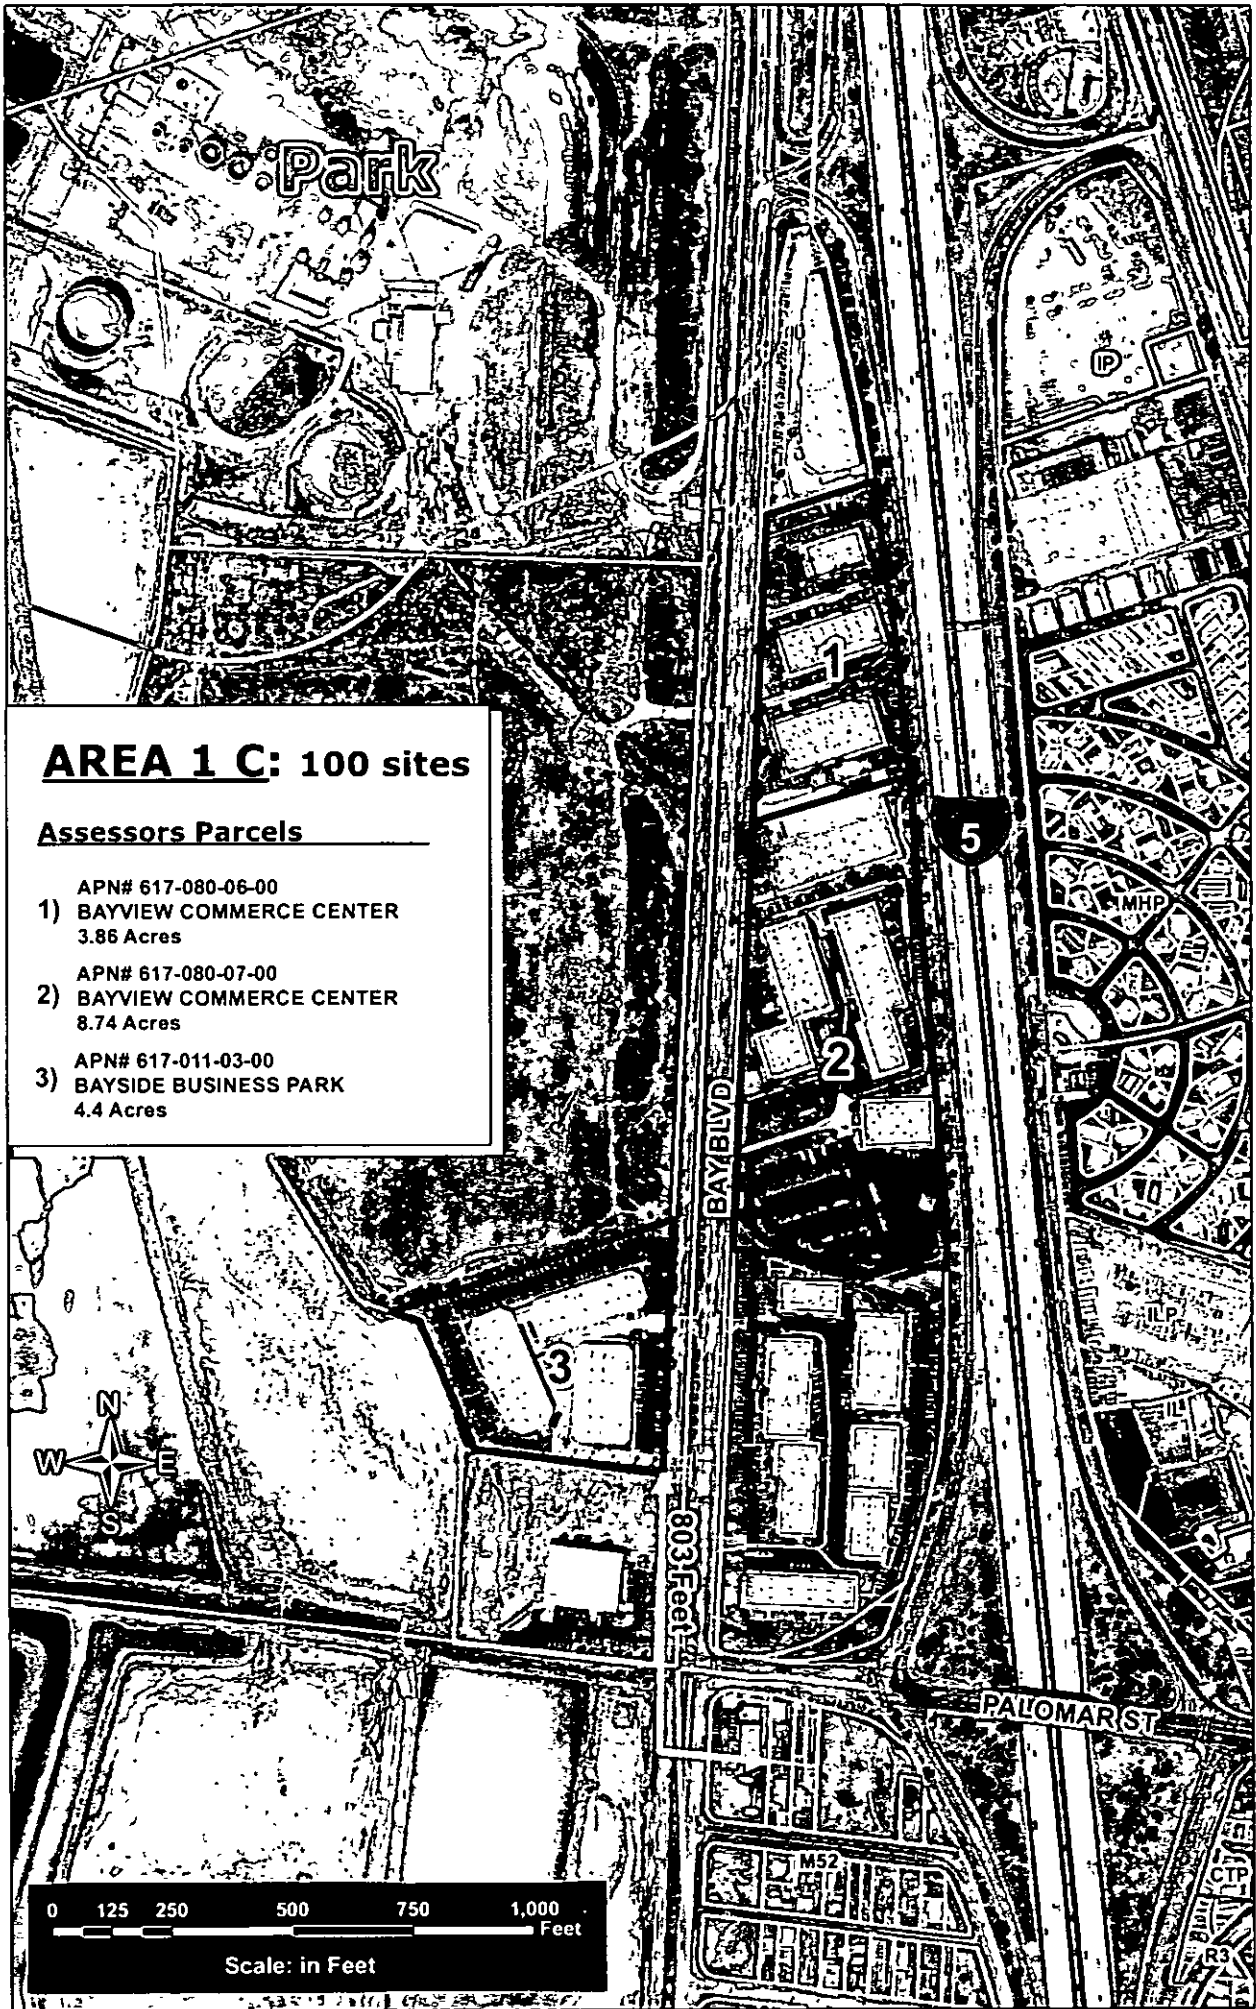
Park

IP

1

AREA 1 C: 100 sites

Assessors Parcels

1) APN# 617-080-06-00
BAYVIEW COMMERCE CENTER
3.86 Acres

2) APN# 617-080-07-00
BAYVIEW COMMERCE CENTER
8.74 Acres

3) APN# 617-011-03-00
BAYSIDE BUSINESS PARK
4.4 Acres

5

MHP

2

BAY BLVD

ILP

3

N
W E
S

803 Feet

PALOMAR ST

M52

CTP

R3

0 125 250 500 750 1,000 Feet
Scale: in Feet